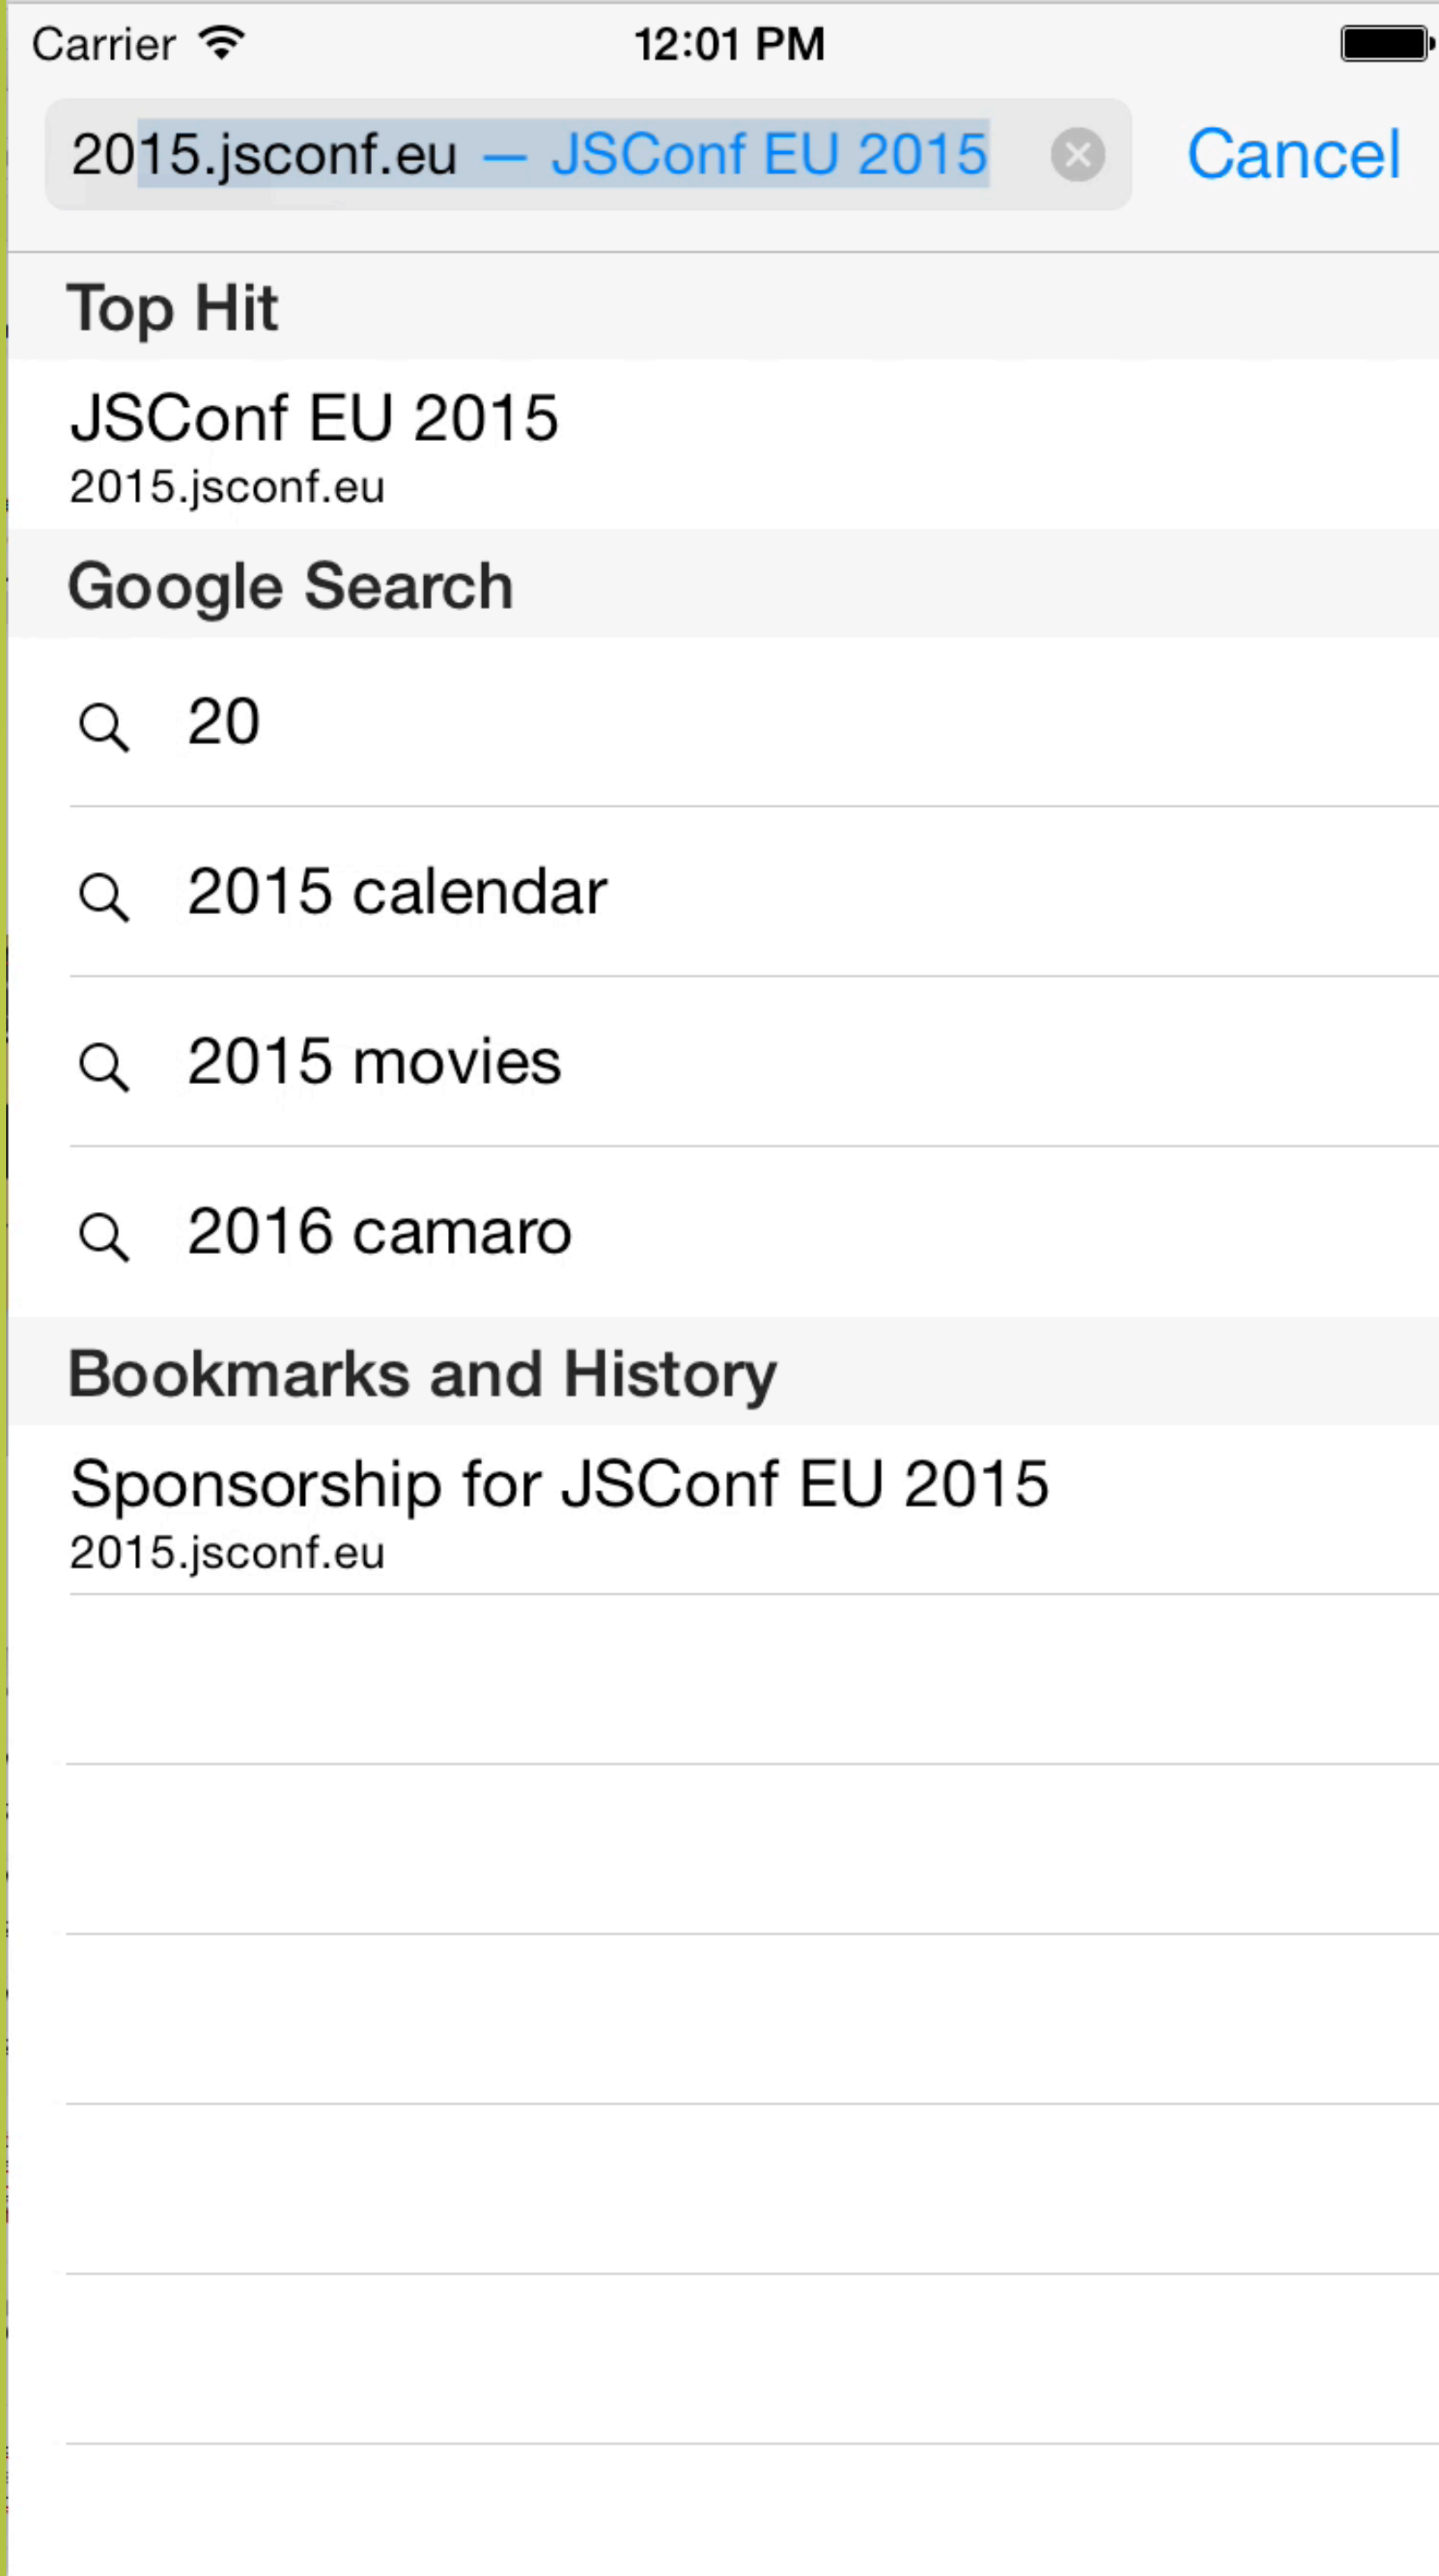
Carrier 12:01 PM

2015.jsconf.eu — JSConf EU 2015 Cancel

Top Hit

JSConf EU 2015
2015.jsconf.eu

Google Search

20

2015 calendar

2015 movies

2016 camaro

Bookmarks and History

Sponsorship for JSConf EU 2015
2015.jsconf.eu